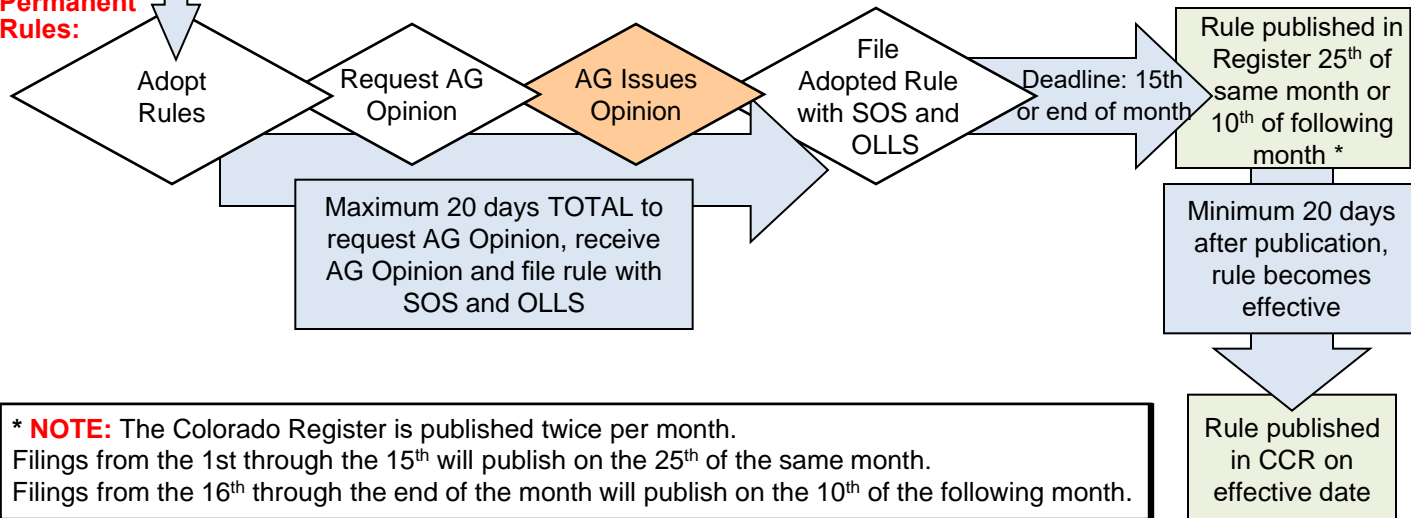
Permanent Rules:

Adopt Rules

Request AG Opinion

AG Issues Opinion

File Adopted Rule with SOS and OLLS

Deadline: 15th or end of month

Rule published in Register 25$^{th}$ of same month or 10$^{th}$ of following month *

Maximum 20 days TOTAL to request AG Opinion, receive AG Opinion and file rule with SOS and OLLS

Minimum 20 days after publication, rule becomes effective

Rule published in CCR on effective date

* NOTE: The Colorado Register is published twice per month.
Filings from the 1st through the 15$^{th}$ will publish on the 25$^{th}$ of the same month.
Filings from the 16$^{th}$ through the end of the month will publish on the 10$^{th}$ of the following month.